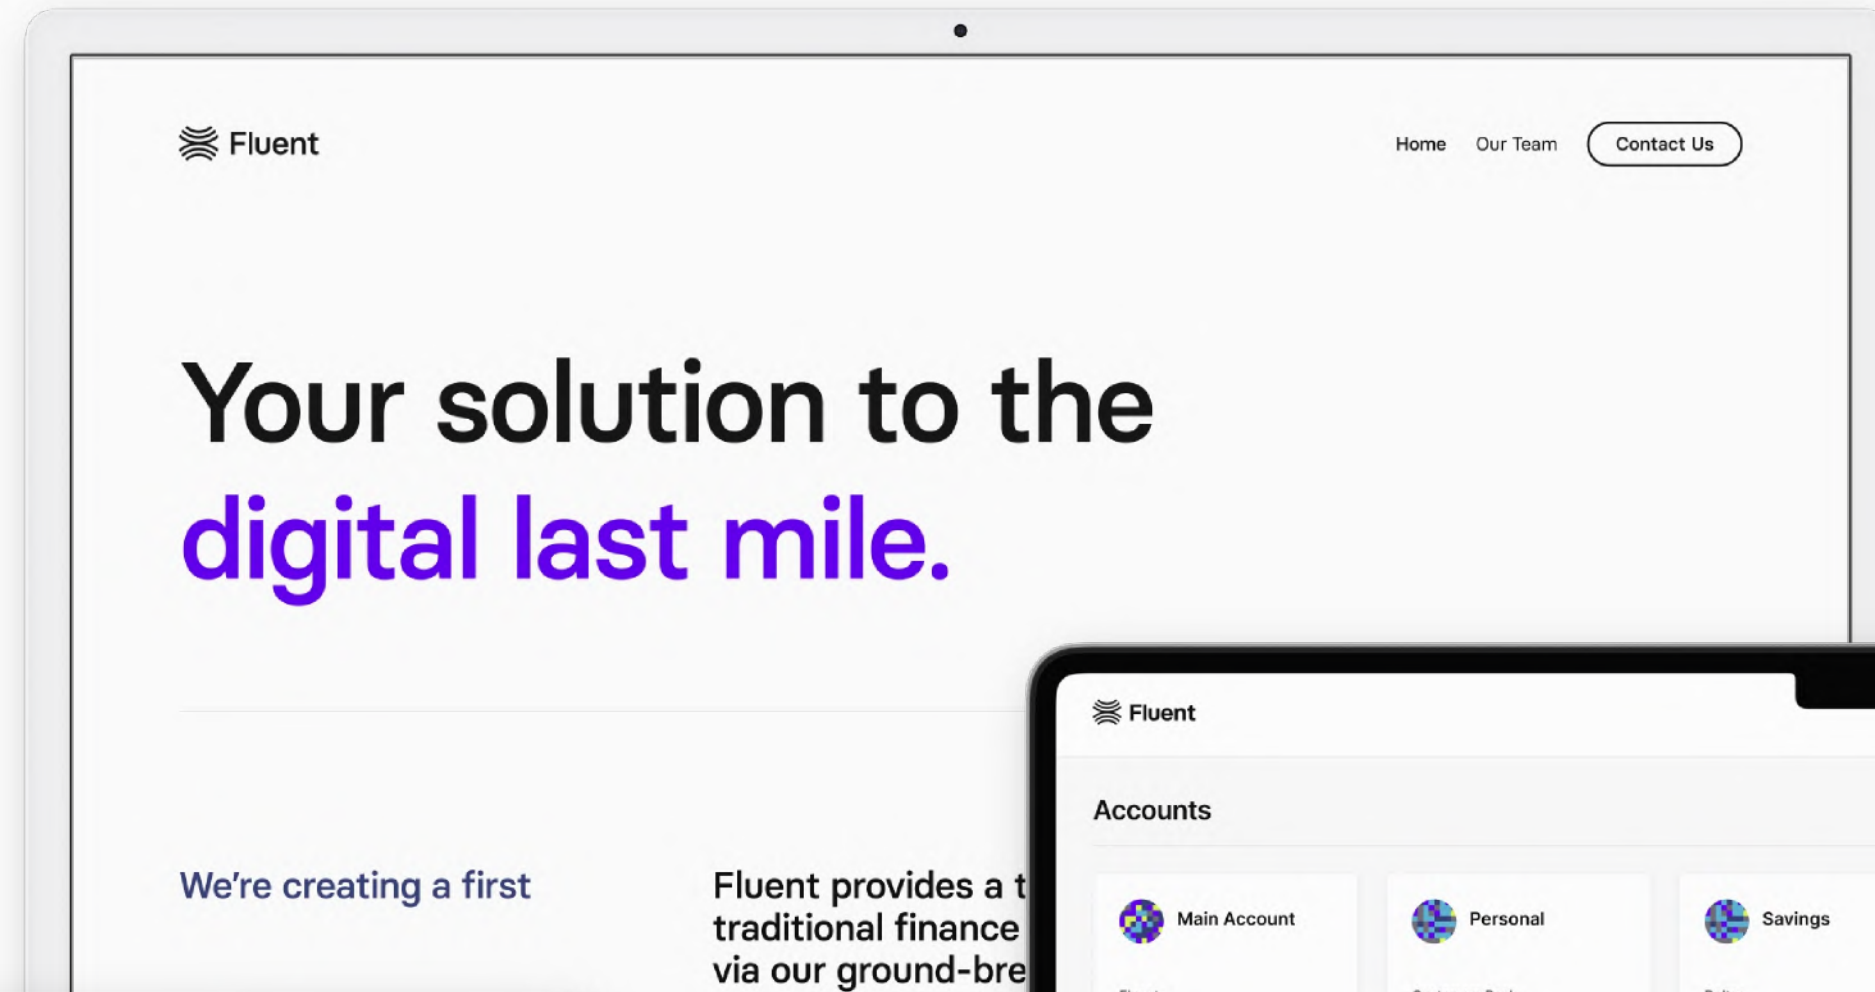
Fluent

Home Our Team Contact Us

Your solution to the digital last mile.

We're creating a first

Fluent provides a t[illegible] traditional finance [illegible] via our ground-bre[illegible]

Fluent

Accounts

Main Account

Personal

Savings